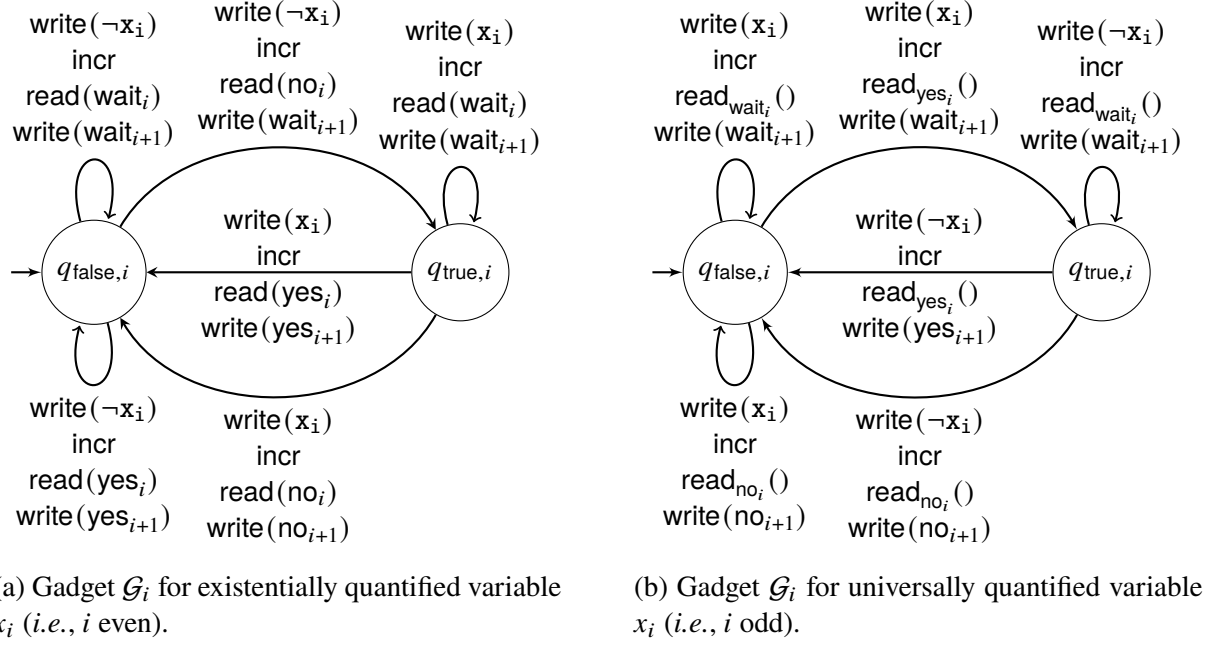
write($\neg x_i$)
incr
read($wait_i$)
write($wait_{i+1}$)

write($\neg x_i$)
incr
read($no_i$)
write($wait_{i+1}$)

write($x_i$)
incr
read($wait_i$)
write($wait_{i+1}$)

write($x_i$)
incr
read($yes_i$)
write($yes_{i+1}$)

$q_{false,i}$

$q_{true,i}$

write($\neg x_i$)
incr
read($yes_i$)
write($yes_{i+1}$)

write($x_i$)
incr
read($no_i$)
write($no_{i+1}$)

(a) Gadget $\mathcal{G}_i$ for existentially quantified variable $x_i$ (*i.e.*, $i$ even).

write($x_i$)
incr
$read_{wait_i}$()
write($wait_{i+1}$)

write($x_i$)
incr
$read_{yes_i}$()
write($wait_{i+1}$)

write($\neg x_i$)
incr
$read_{wait_i}$()
write($wait_{i+1}$)

write($\neg x_i$)
incr
$read_{yes_i}$()
write($yes_{i+1}$)

$q_{false,i}$

$q_{true,i}$

write($x_i$)
incr
$read_{no_i}$()
write($no_{i+1}$)

write($\neg x_i$)
incr
$read_{no_i}$()
write($no_{i+1}$)

(b) Gadget $\mathcal{G}_i$ for universally quantified variable $x_i$ (*i.e.*, $i$ odd).